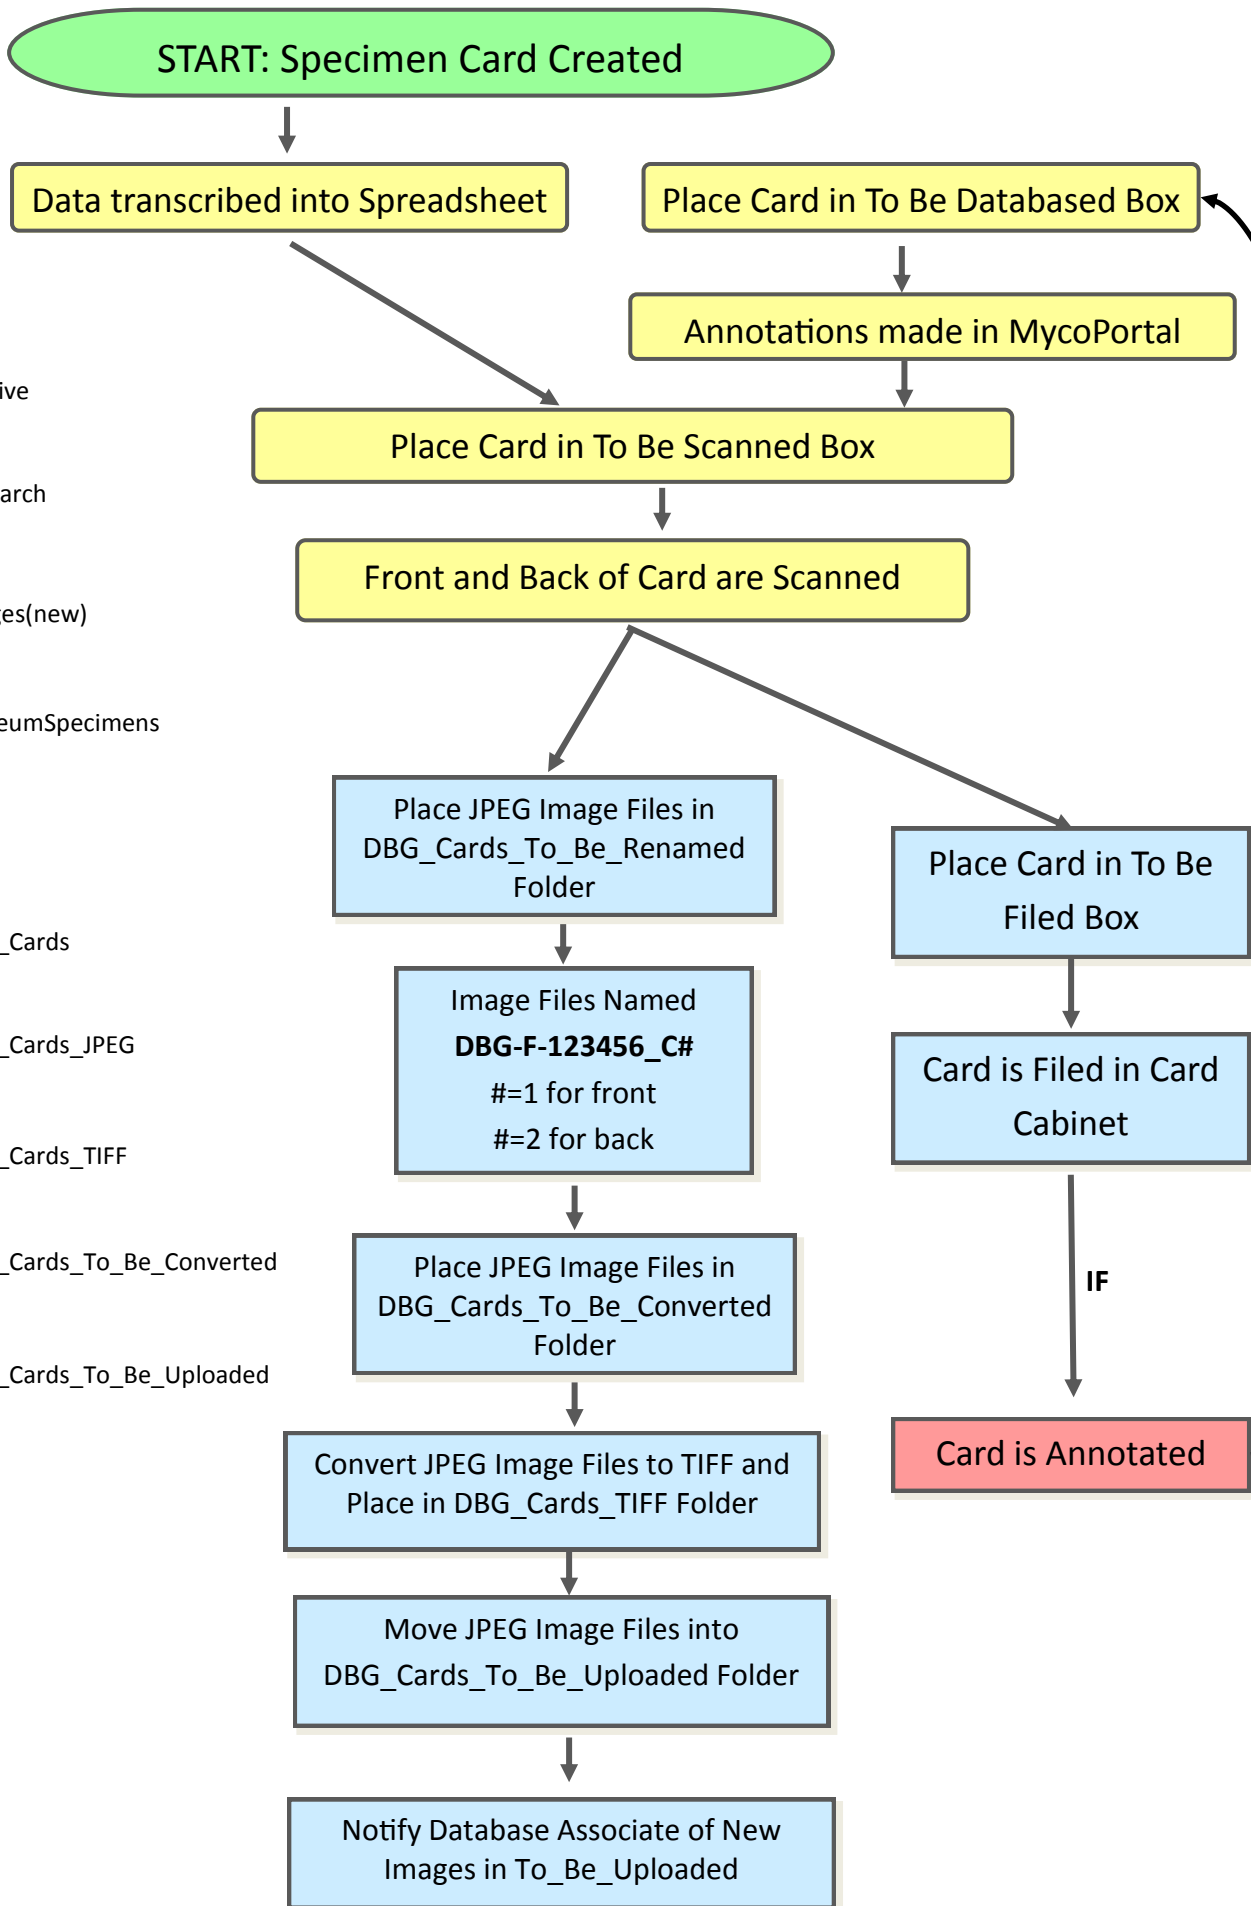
START: Specimen Card Created

Data transcribed into Spreadsheet

Place Card in To Be Databased Box

Annotations made in MycoPortal

ive

arch

Place Card in To Be Scanned Box

Front and Back of Card are Scanned

es(new)

eumSpecimens

Place JPEG Image Files in DBG_Cards_To_Be_Renamed Folder

Place Card in To Be Filed Box

_Cards

Image Files Named
**DBG-F-123456_C#**
#=1 for front
#=2 for back

Card is Filed in Card Cabinet

_Cards_JPEG

_Cards_TIFF

_Cards_To_Be_Converted

Place JPEG Image Files in DBG_Cards_To_Be_Converted Folder

IF

_Cards_To_Be_Uploaded

Card is Annotated

Convert JPEG Image Files to TIFF and Place in DBG_Cards_TIFF Folder

Move JPEG Image Files into DBG_Cards_To_Be_Uploaded Folder

Notify Database Associate of New Images in To_Be_Uploaded